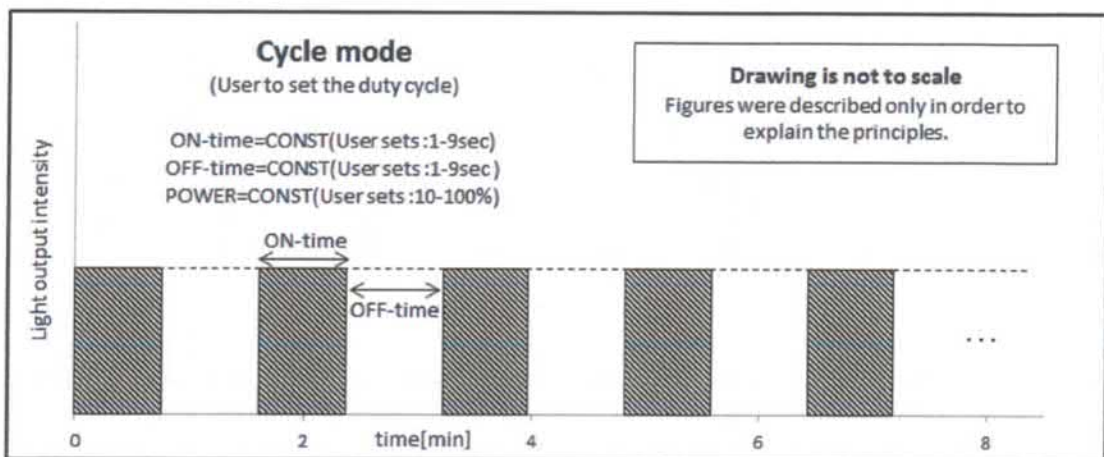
Cycle mode
(User to set the duty cycle)

ON-time=CONST(User sets :1-9sec)
OFF-time=CONST(User sets :1-9sec)
POWER=CONST(User sets :10-100%)

Drawing is not to scale
Figures were described only in order to explain the principles.

Light output intensity

ON-time

OFF-time

...

0 2 time[min] 4 6 8